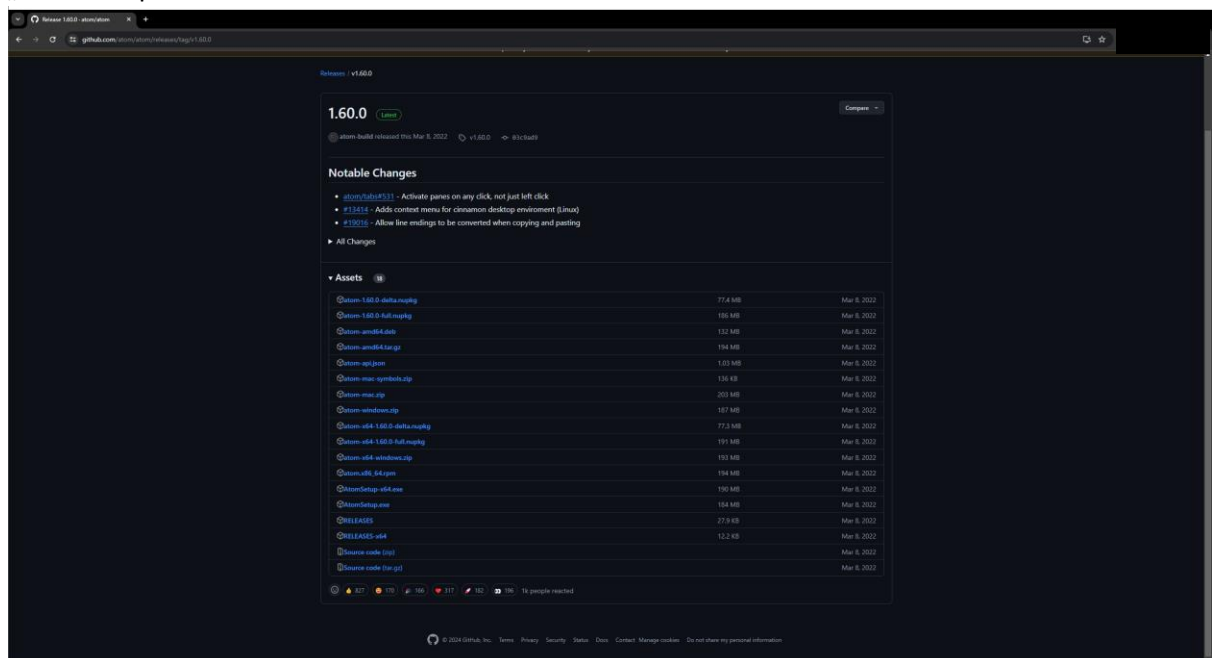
Release 1.60.0 · atom/atom

github.com/atom/atom/releases/tag/v1.60.0

Releases / v1.60.0

1.60.0 Latest

Compare

atom-build released this Mar 8, 2022 v1.60.0 83c9ad9

Notable Changes

- atom/tabs#531 - Activate panes on any click, not just left click
- #13414 - Adds context menu for cinnamon desktop enviroment (Linux)
- #19016 - Allow line endings to be converted when copying and pasting

▸ All Changes

▾ Assets 18

| | | |
|---|---|---|
| atom-1.60.0-delta.nupkg | 77.4 MB | Mar 8, 2022 |
| atom-1.60.0-full.nupkg | 186 MB | Mar 8, 2022 |
| atom-amd64.deb | 132 MB | Mar 8, 2022 |
| atom-amd64.tar.gz | 194 MB | Mar 8, 2022 |
| atom-api.json | 1.03 MB | Mar 8, 2022 |
| atom-mac-symbols.zip | 136 KB | Mar 8, 2022 |
| atom-mac.zip | 203 MB | Mar 8, 2022 |
| atom-windows.zip | 187 MB | Mar 8, 2022 |
| atom-x64-1.60.0-delta.nupkg | 77.3 MB | Mar 8, 2022 |
| atom-x64-1.60.0-full.nupkg | 191 MB | Mar 8, 2022 |
| atom-x64-windows.zip | 193 MB | Mar 8, 2022 |
| atom.x86_64.rpm | 194 MB | Mar 8, 2022 |
| AtomSetup-x64.exe | 190 MB | Mar 8, 2022 |
| AtomSetup.exe | 184 MB | Mar 8, 2022 |
| RELEASES | 27.9 KB | Mar 8, 2022 |
| RELEASES-x64 | 12.2 KB | Mar 8, 2022 |
| Source code (zip) | | Mar 8, 2022 |
| Source code (tar.gz) | | Mar 8, 2022 |

827 170 166 217 182 196 1k people reacted

© 2024 GitHub, Inc. Terms Privacy Security Status Docs Contact Manage cookies Do not share my personal information